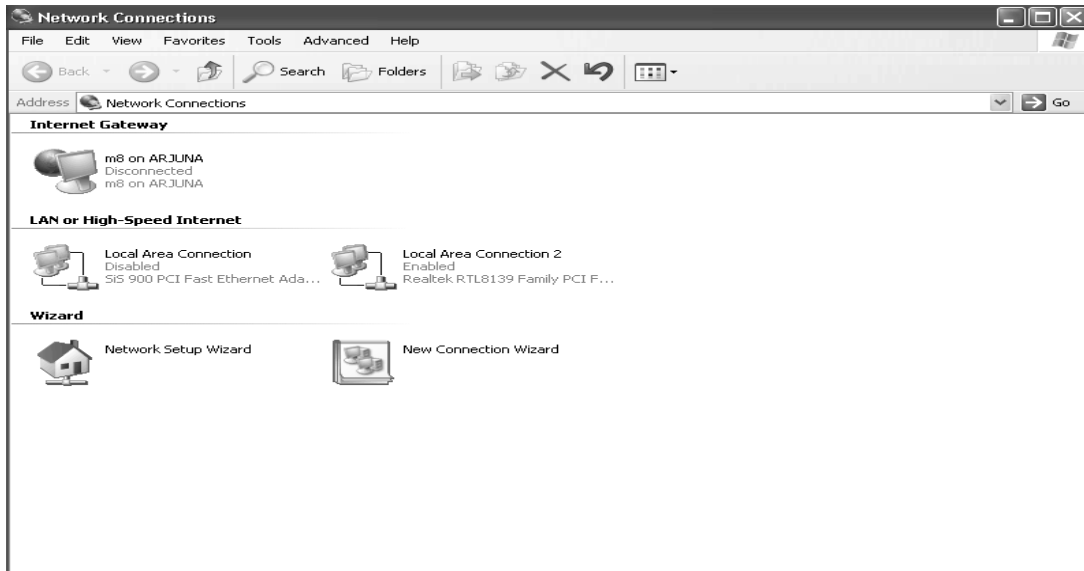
Network Connections

File Edit View Favorites Tools Advanced Help

Back Search Folders

Address Network Connections Go

Internet Gateway

m8 on ARJUNA
Disconnected
m8 on ARJUNA

LAN or High-Speed Internet

Local Area Connection
Disabled
SiS 900 PCI Fast Ethernet Ada...

Local Area Connection 2
Enabled
Realtek RTL8139 Family PCI F...

Wizard

Network Setup Wizard

New Connection Wizard